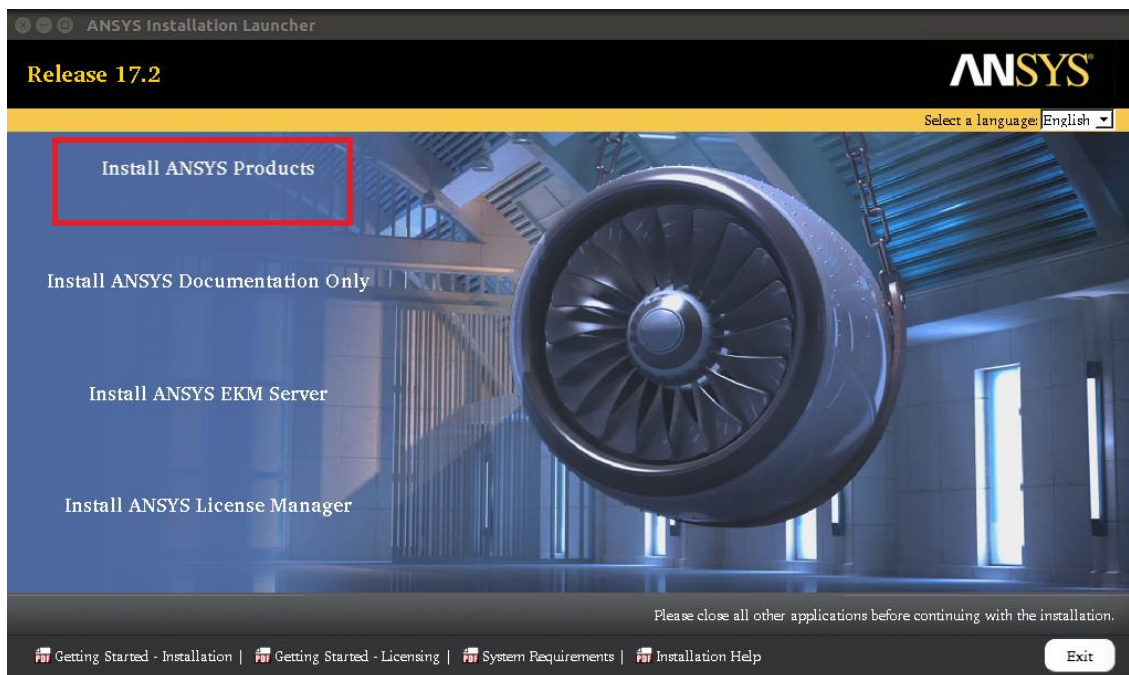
ANSYS Installation Launcher

Release 17.2

ANSYS

Select a language: English

Install ANSYS Products

Install ANSYS Documentation Only

Install ANSYS EKM Server

Install ANSYS License Manager

Please close all other applications before continuing with the installation.

Getting Started - Installation | Getting Started - Licensing | System Requirements | Installation Help

Exit